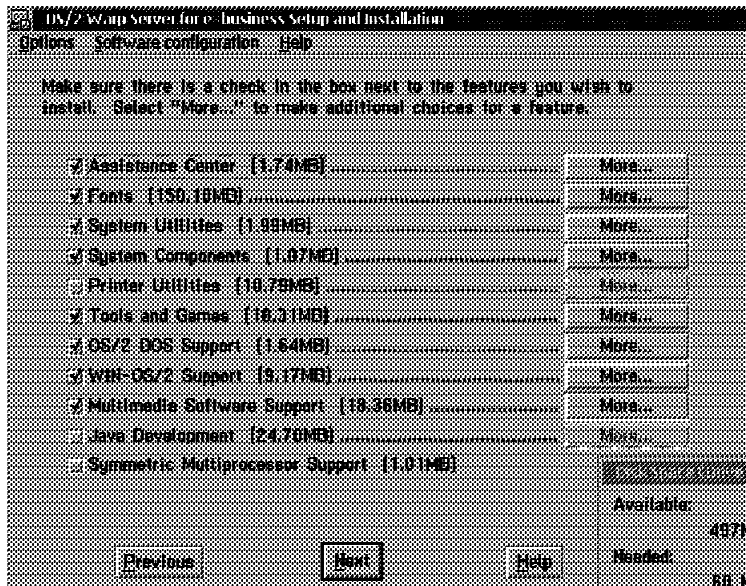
OS/2 Warp Server for e-business Setup and Installation
Options Software configuration Help

Make sure there is a check in the box next to the features you wish to install. Select "More..." to make additional choices for a feature.

Assistance Center [1.74MB] ........................ More...
Fonts [150.10MB] ........................ More...
System Utilities [1.99MB] ........................ More...
System Components [1.07MB] ........................ More...
Printer Utilities [10.79MB] ........................ More...
Tools and Games [16.31MB] ........................ More...
OS/2 DOS Support [1.64MB] ........................ More...
WIN-OS/2 Support [9.17MB] ........................ More...
Multimedia Software Support [19.36MB] ........................ More...
Java Development [24.70MB] ........................ More...
Symmetric Multiprocessor Support [1.01MB]

Available:
497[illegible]
Needed:
68.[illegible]

Previous Next Help